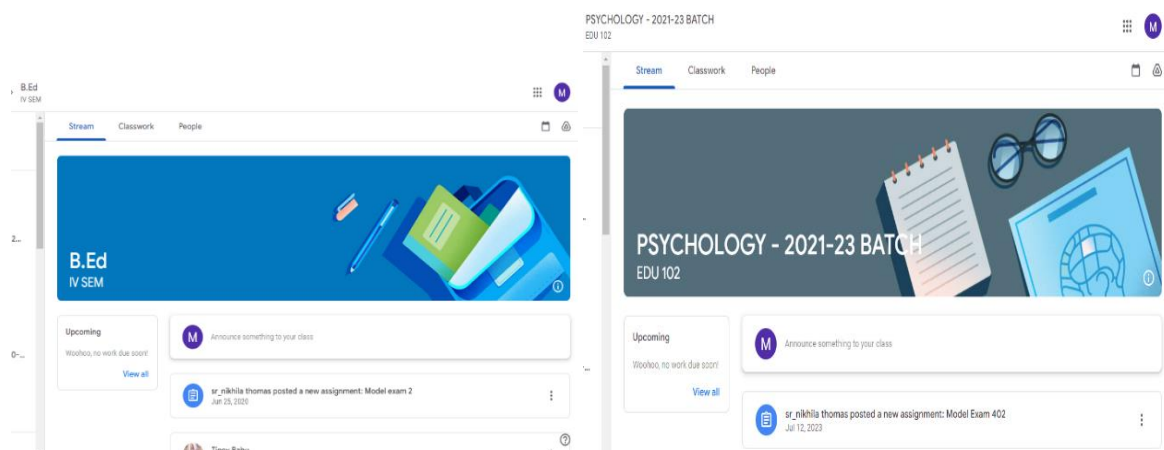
B.Ed
IV SEM

M

Stream Classwork People

B.Ed
IV SEM

2...

0-...

Upcoming
Woohoo, no work due soon!
View all

M Announce something to your class

sr_nikhila thomas posted a new assignment: Model exam 2
Jun 25, 2020

Tinsy Baby

PSYCHOLOGY - 2021-23 BATCH
EDU 102

M

Stream Classwork People

PSYCHOLOGY - 2021-23 BATCH
EDU 102

Upcoming
Woohoo, no work due soon!
View all

M Announce something to your class

sr_nikhila thomas posted a new assignment: Model Exam 402
Jul 12, 2023